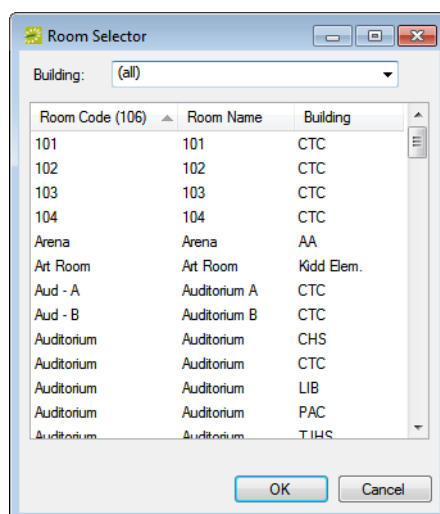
Room Selector

Building: (all)

| Room Code (106) | Room Name | Building |
|---|---|---|
| 101 | 101 | CTC |
| 102 | 102 | CTC |
| 103 | 103 | CTC |
| 104 | 104 | CTC |
| Arena | Arena | AA |
| Art Room | Art Room | Kidd Elem. |
| Aud - A | Auditorium A | CTC |
| Aud - B | Auditorium B | CTC |
| Auditorium | Auditorium | CHS |
| Auditorium | Auditorium | CTC |
| Auditorium | Auditorium | LIB |
| Auditorium | Auditorium | PAC |
| Auditorium | Auditorium | TJHS |

OK Cancel